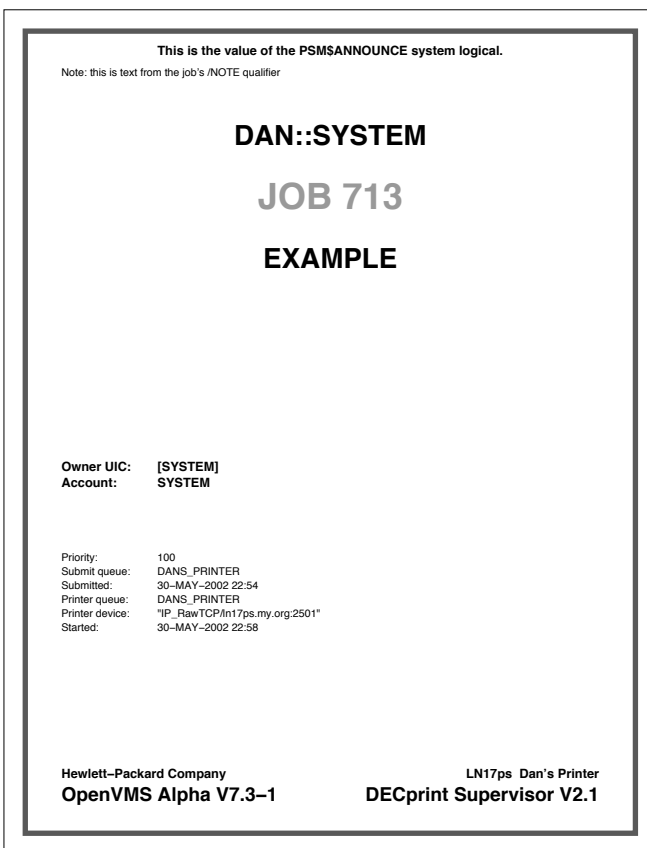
This is the value of the PSM$ANNOUNCE system logical.

Note: this is text from the job's /NOTE qualifier

DAN::SYSTEM

JOB 713

EXAMPLE

Owner UIC: [SYSTEM]
Account: SYSTEM

Priority: 100
Submit queue: DANS_PRINTER
Submitted: 30–MAY–2002 22:54
Printer queue: DANS_PRINTER
Printer device: "IP_RawTCP/ln17ps.my.org:2501"
Started: 30–MAY–2002 22:58

Hewlett–Packard Company
OpenVMS Alpha V7.3–1

LN17ps Dan's Printer
DECprint Supervisor V2.1